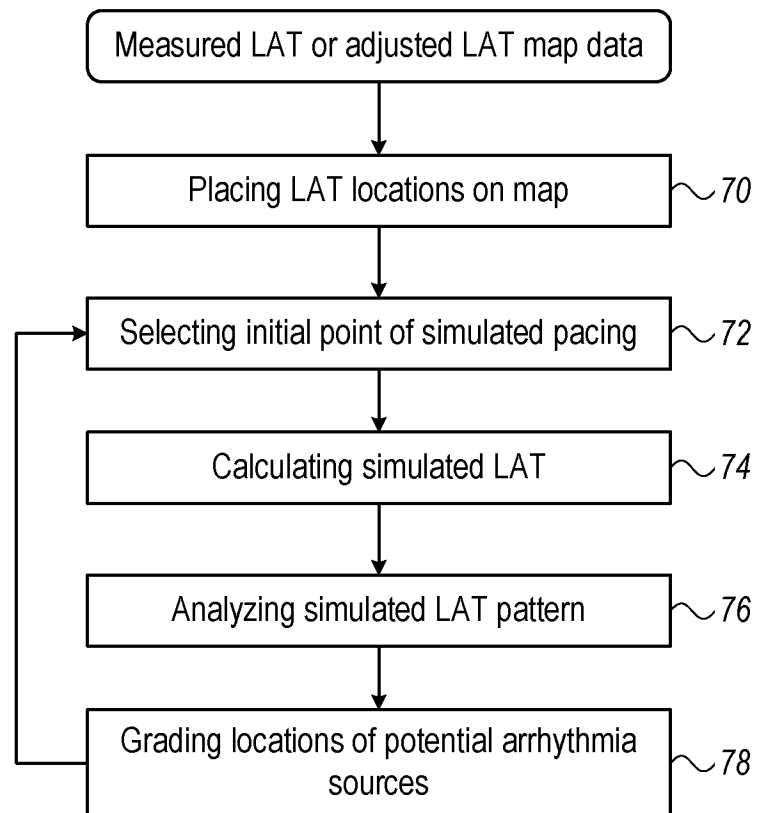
Measured LAT or adjusted LAT map data

Placing LAT locations on map

70

Selecting initial point of simulated pacing

72

Calculating simulated LAT

74

Analyzing simulated LAT pattern

76

Grading locations of potential arrhythmia sources

78